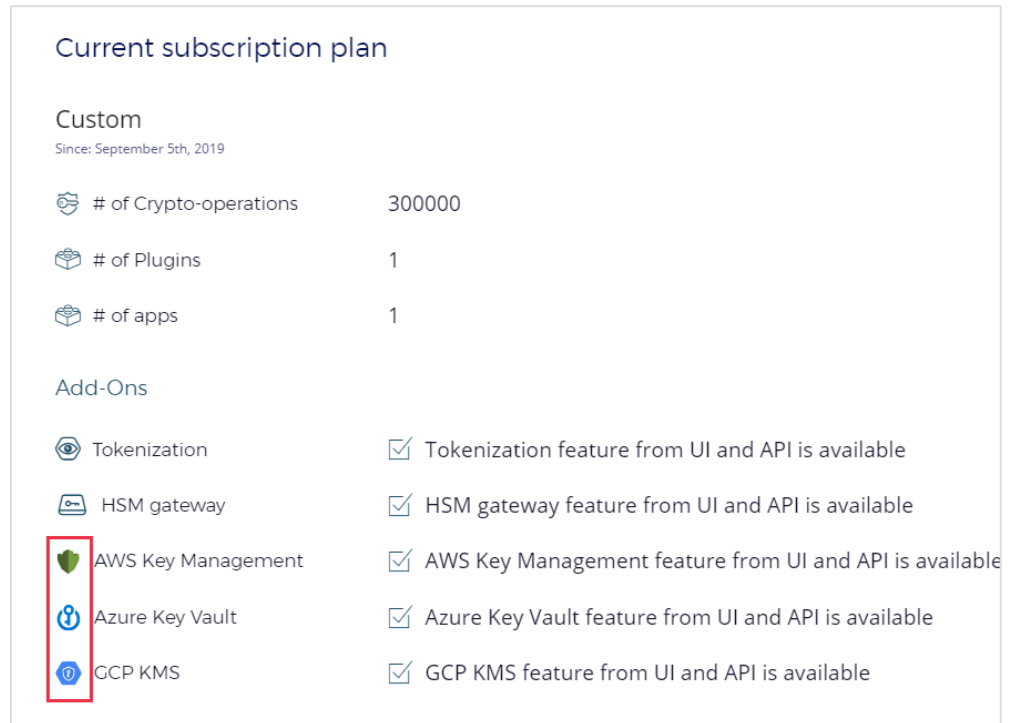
Current subscription plan

Custom
Since: September 5th, 2019

| | |
|---|---|
| # of Crypto-operations | 300000 |
| # of Plugins | 1 |
| # of apps | 1 |

Add-Ons

| | |
|---|---|
| Tokenization | Tokenization feature from UI and API is available |
| HSM gateway | HSM gateway feature from UI and API is available |
| AWS Key Management | AWS Key Management feature from UI and API is available |
| Azure Key Vault | Azure Key Vault feature from UI and API is available |
| GCP KMS | GCP KMS feature from UI and API is available |